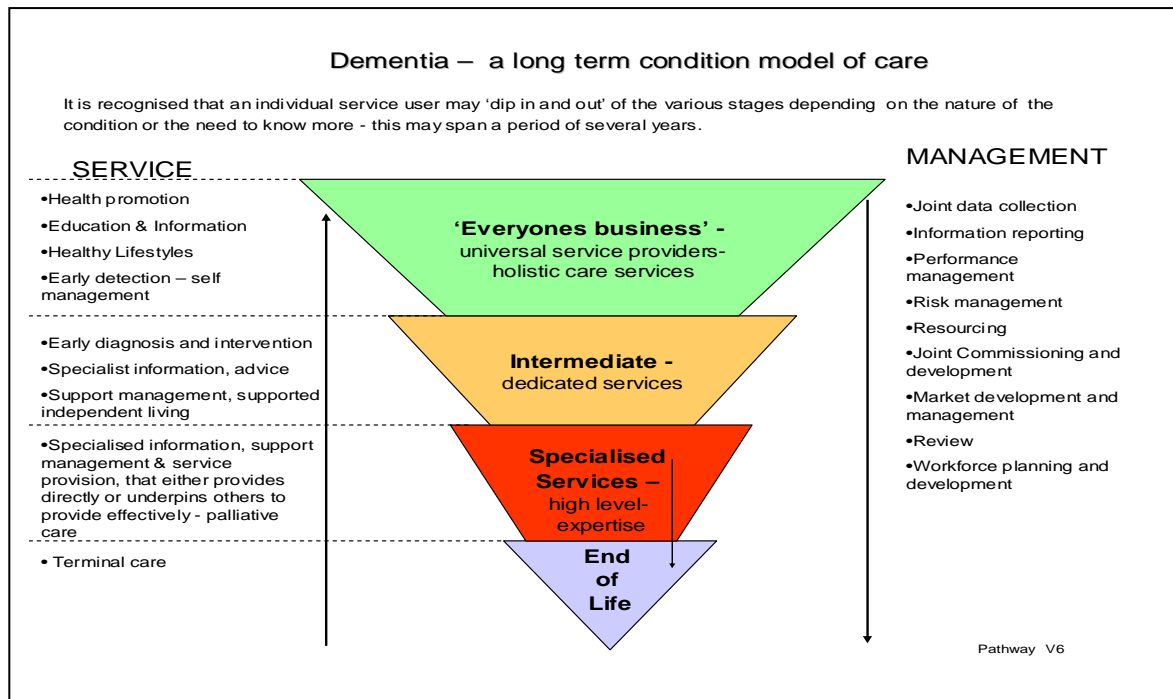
Dementia – a long term condition model of care

It is recognised that an individual service user may 'dip in and out' of the various stages depending on the nature of the condition or the need to know more - this may span a period of several years.

SERVICE

•Health promotion

•Education & Information

•Healthy Lifestyles

•Early detection – self management

•Early diagnosis and intervention

•Specialist information, advice

•Support management, supported independent living

•Specialised information, support management & service provision, that either provides directly or underpins others to provide effectively - palliative care

• Terminal care

'Everyones business' - universal service providers- holistic care services

Intermediate - dedicated services

Specialised Services – high level- expertise

End of Life

MANAGEMENT

•Joint data collection

•Information reporting

•Performance management

•Risk management

•Resourcing

•Joint Commissioning and development

•Market development and management

•Review

•Workforce planning and development

Pathway V6